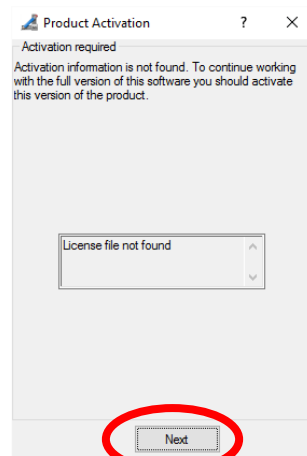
Product Activation ? ×

Activation required

Activation information is not found. To continue working with the full version of this software you should activate this version of the product.

License file not found

Next